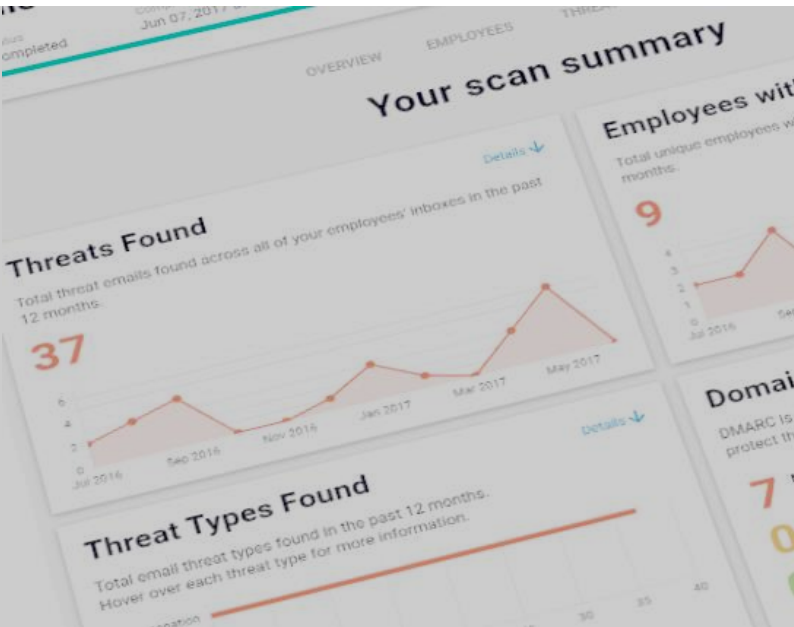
Completed

Jun 07, 2017

OVERVIEW

EMPLOYEES

THREA

Your scan summary

Details

Threats Found

Total threat emails found across all of your employees' inboxes in the past 12 months.

37

6
4
2
0

Jul 2016

Sep 2016

Nov 2016

Jan 2017

Mar 2017

May 2017

Employees wit

Total unique employees w months.

9

4
3
2
1
0

Jul 2016

Details

Threat Types Found

Total email threat types found in the past 12 months. Hover over each threat type for more information.

30

35

40

Domai

DMARC is protect th

7

0